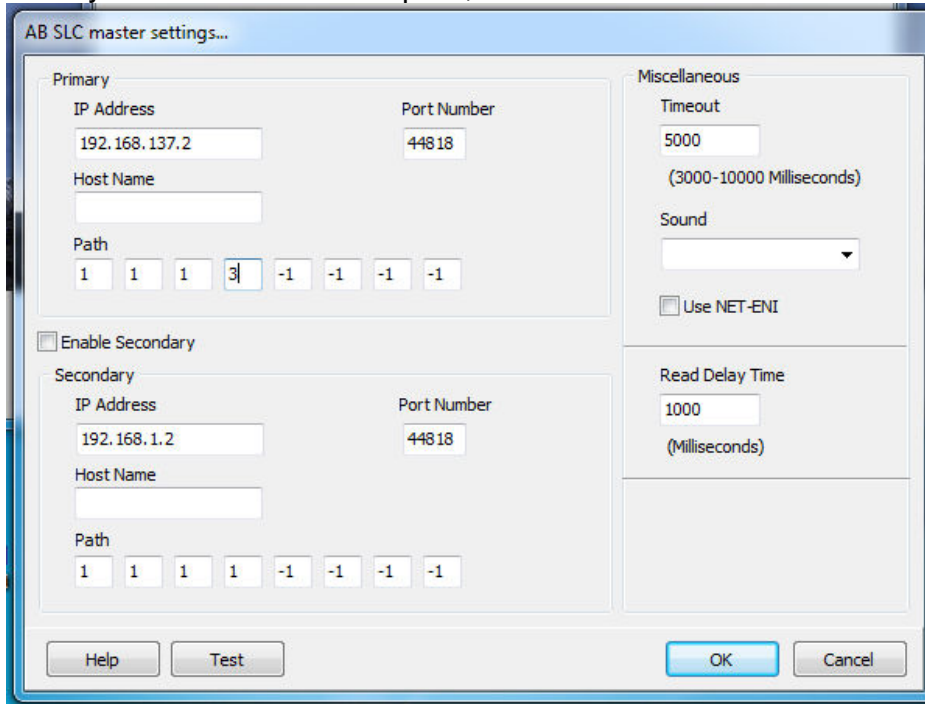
AB SLC master settings...

Primary

IP Address
192.168.137.2

Port Number
44818

Host Name

Path
1 1 1 3 -1 -1 -1 -1

Enable Secondary

Secondary

IP Address
192.168.1.2

Port Number
44818

Host Name

Path
1 1 1 1 -1 -1 -1 -1

Miscellaneous

Timeout
5000
(3000-10000 Milliseconds)

Sound

Use NET-ENI

Read Delay Time
1000
(Milliseconds)

Help Test OK Cancel